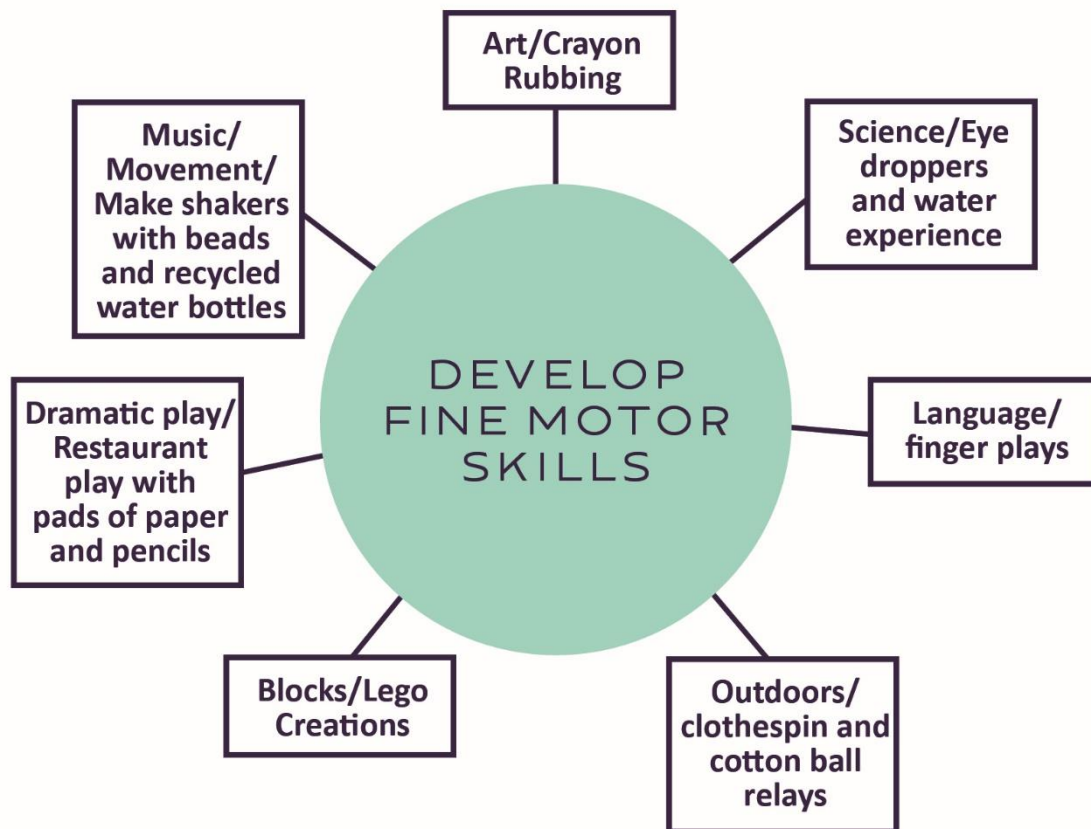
DEVELOP FINE MOTOR SKILLS

Art/Crayon Rubbing

Science/Eye droppers and water experience

Language/ finger plays

Outdoors/ clothespin and cotton ball relays

Blocks/Lego Creations

Dramatic play/ Restaurant play with pads of paper and pencils

Music/ Movement/ Make shakers with beads and recycled water bottles